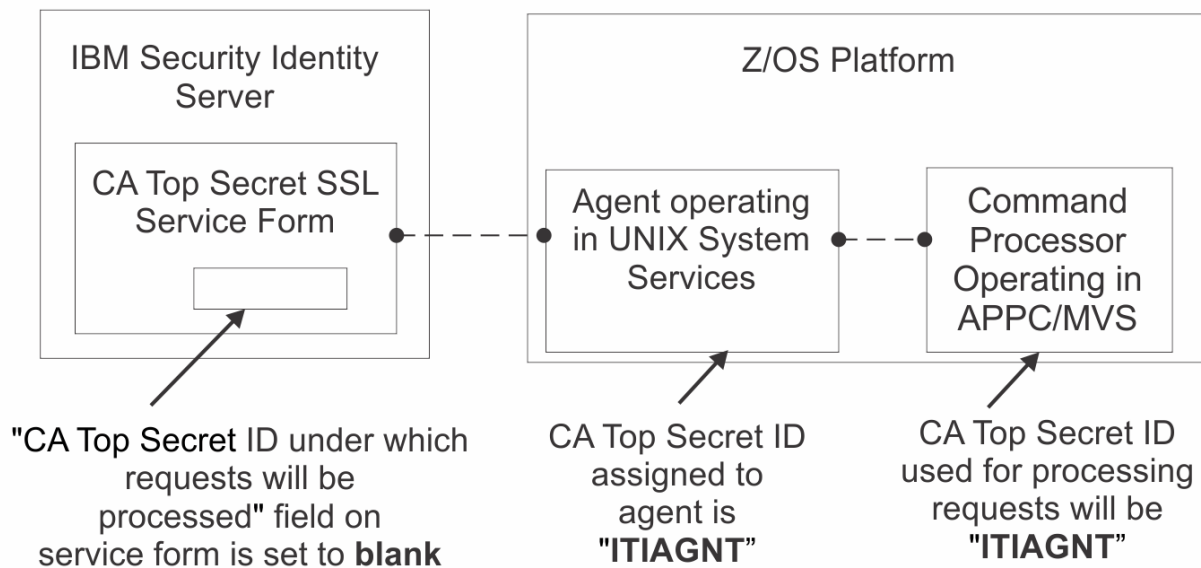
IBM Security Identity Server

CA Top Secret SSL Service Form

Z/OS Platform

Agent operating in UNIX System Services

Command Processor Operating in APPC/MVS

"CA Top Secret ID under which requests will be processed" field on service form is set to **blank**

CA Top Secret ID assigned to agent is **"ITIAGNT"**

CA Top Secret ID used for processing requests will be **"ITIAGNT"**